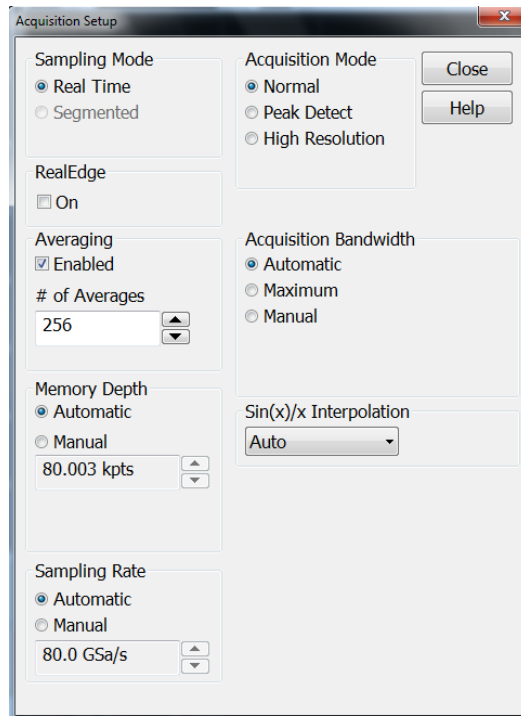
Acquisition Setup

Sampling Mode
Real Time
Segmented

Acquisition Mode
Normal
Peak Detect
High Resolution

Close
Help

RealEdge
On

Averaging
Enabled
# of Averages
256

Acquisition Bandwidth
Automatic
Maximum
Manual

Memory Depth
Automatic
Manual
80.003 kpts

Sin(x)/x Interpolation
Auto

Sampling Rate
Automatic
Manual
80.0 GSa/s